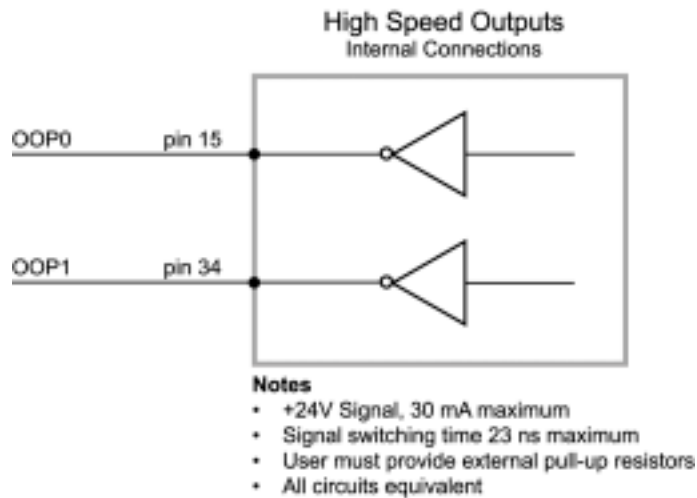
High Speed Outputs
Internal Connections

OOP0 pin 15

OOP1 pin 34

Notes
• +24V Signal, 30 mA maximum
• Signal switching time 23 ns maximum
• User must provide external pull-up resistors
• All circuits equivalent